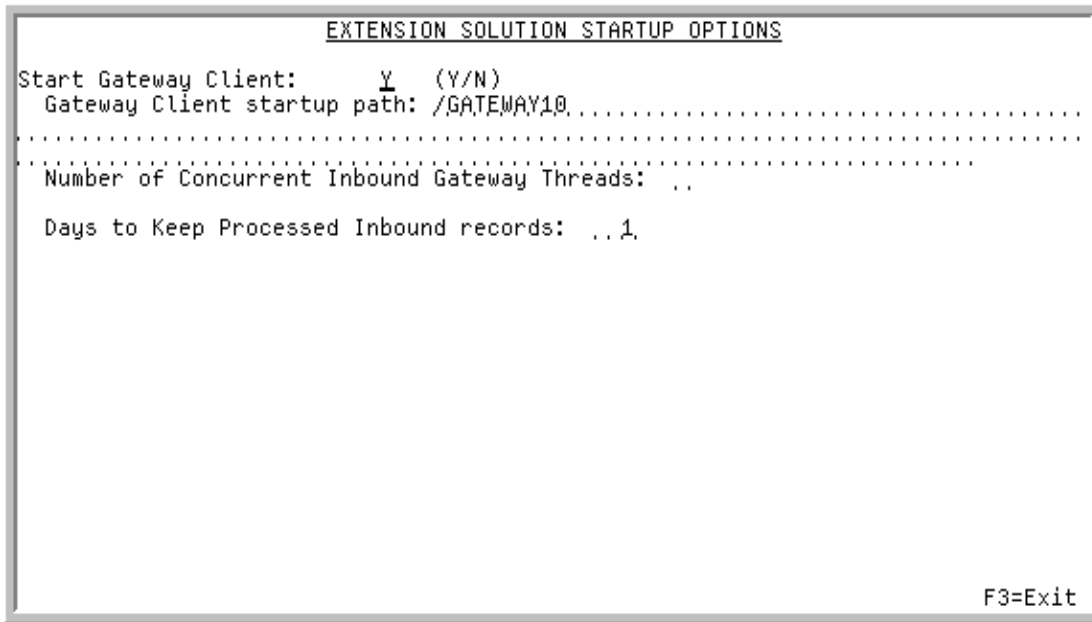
EXTENSION SOLUTION STARTUP OPTIONS

Start Gateway Client: Y (Y/N)
Gateway Client startup path: /GATEWAY10

Number of Concurrent Inbound Gateway Threads:

Days to Keep Processed Inbound records: 1

F3=Exit